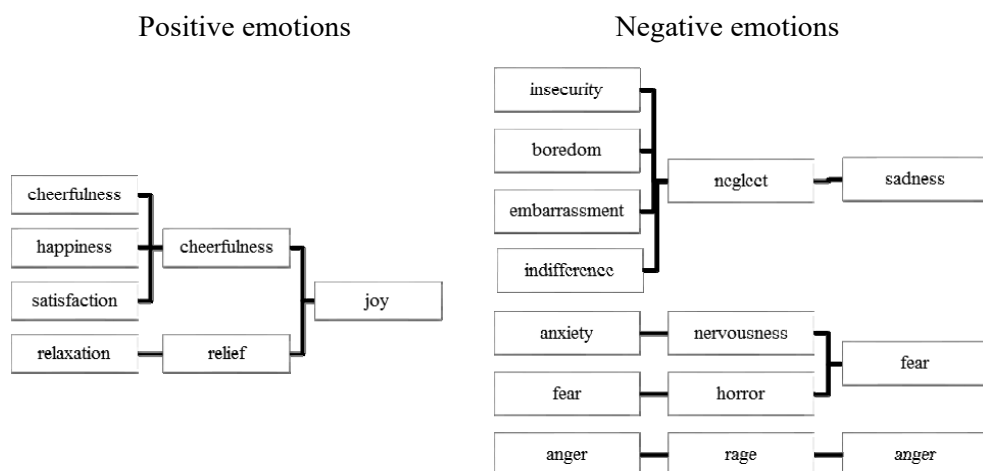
Positive emotions

cheerfulness
happiness
satisfaction
cheerfulness
relaxation
relief
joy

Negative emotions

insecurity
boredom
embarrassment
indifference
neglect
sadness
anxiety
nervousness
fear
horror
fear
anger
rage
anger